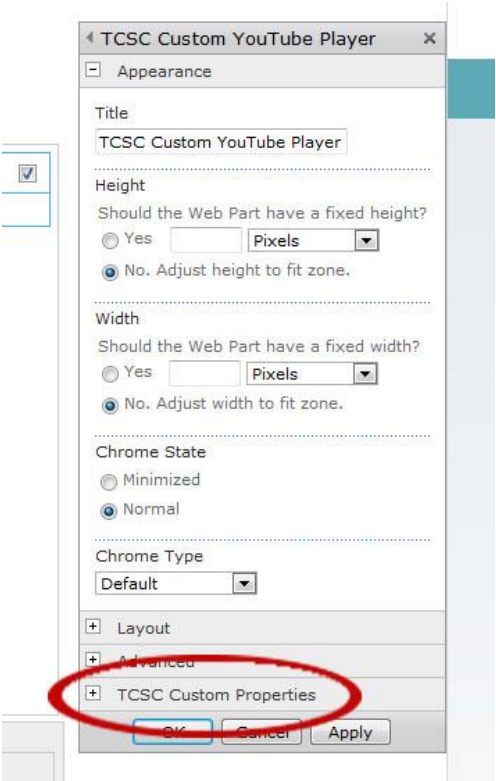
TCSC Custom YouTube Player ×

Appearance

Title

TCSC Custom YouTube Player

Height

Should the Web Part have a fixed height?

Yes Pixels

No. Adjust height to fit zone.

Width

Should the Web Part have a fixed width?

Yes Pixels

No. Adjust width to fit zone.

Chrome State

Minimized

Normal

Chrome Type

Default

Layout

Advanced

TCSC Custom Properties

OK Cancel Apply